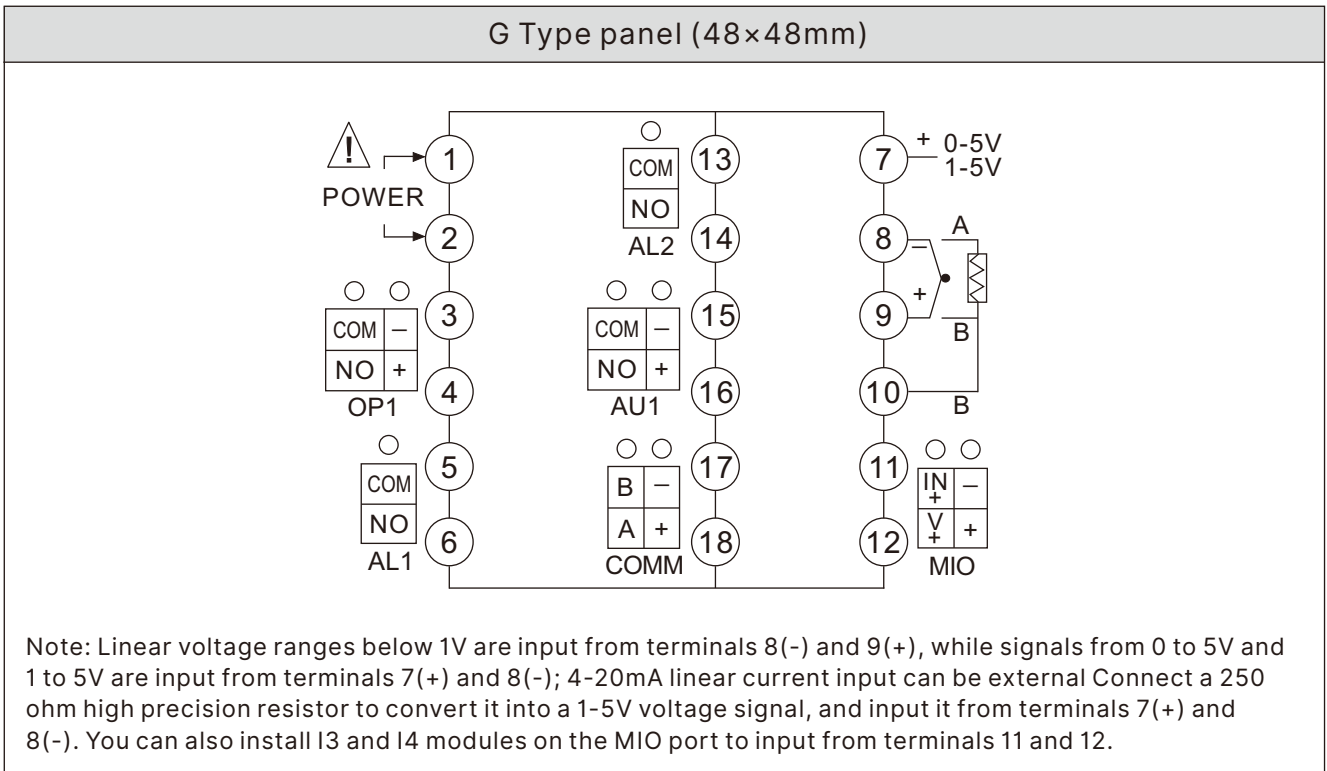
G Type panel (48×48mm)

POWER
1
2
COM
NO
AL2
13
14
7
+ 0-5V
1-5V
8
9
A
B
10
B
3
4
COM –
NO +
OP1
COM –
NO +
AU1
15
16
5
6
COM
NO
AL1
B –
A +
COMM
17
18
11
12
IN+ –
V+ +
MIO
–
+

Note: Linear voltage ranges below 1V are input from terminals 8(-) and 9(+), while signals from 0 to 5V and 1 to 5V are input from terminals 7(+) and 8(-); 4-20mA linear current input can be external Connect a 250 ohm high precision resistor to convert it into a 1-5V voltage signal, and input it from terminals 7(+) and 8(-). You can also install I3 and I4 modules on the MIO port to input from terminals 11 and 12.